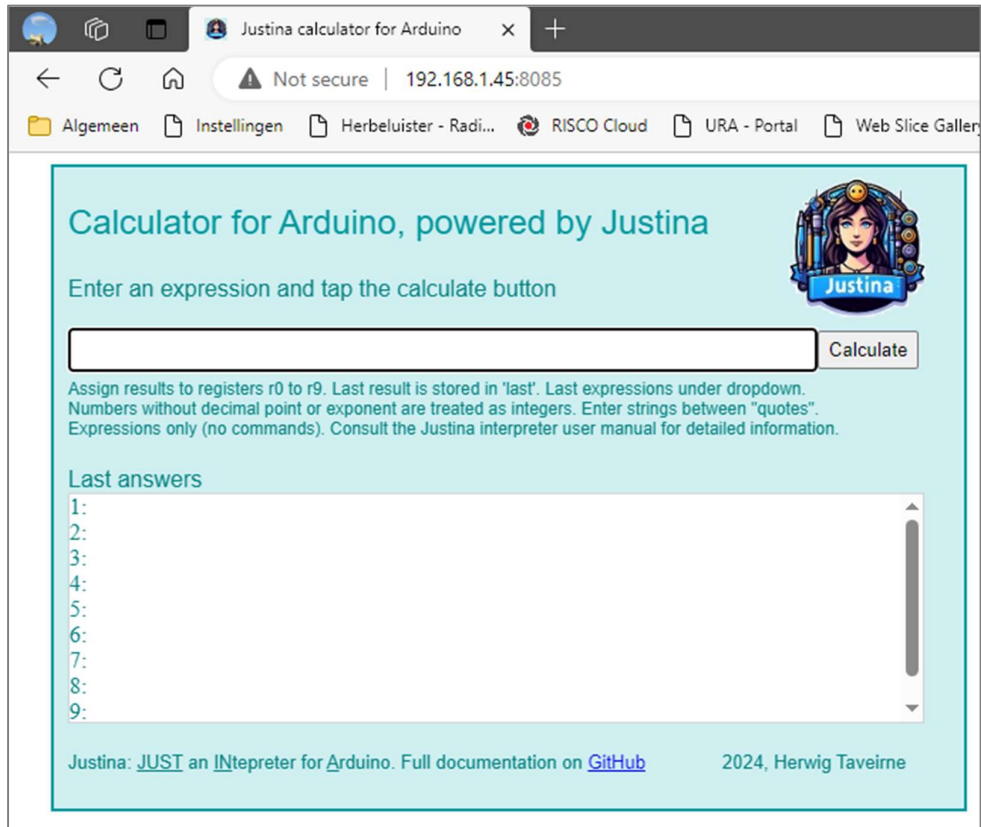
Justina calculator for Arduino ×

Not secure | 192.168.1.45:8085

Algemeen Instellingen Herbeluister - Radi... RISCO Cloud URA - Portal Web Slice Gallery

Calculator for Arduino, powered by Justina

Justina

Enter an expression and tap the calculate button

Calculate

Assign results to registers r0 to r9. Last result is stored in 'last'. Last expressions under dropdown. Numbers without decimal point or exponent are treated as integers. Enter strings between "quotes". Expressions only (no commands). Consult the Justina interpreter user manual for detailed information.

Last answers

1:
2:
3:
4:
5:
6:
7:
8:
9:

Justina: JUST an INtepreter for Arduino. Full documentation on GitHub 2024, Herwig Taveirne